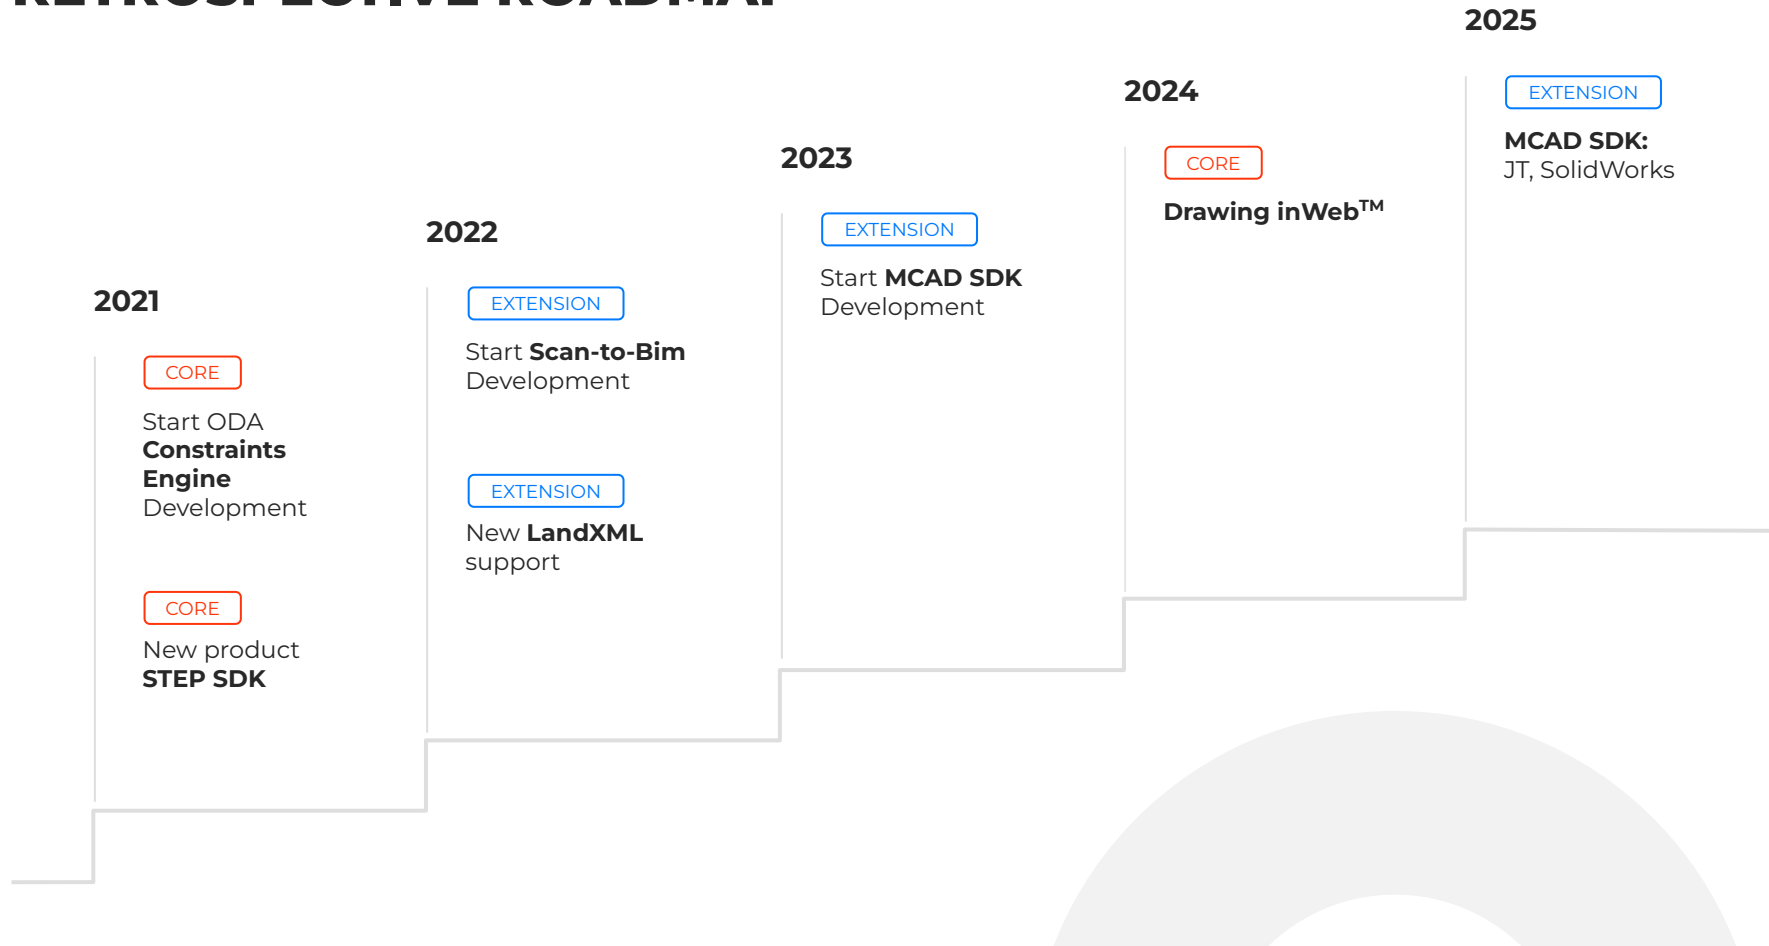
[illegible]

2021

CORE

Start ODA **Constraints Engine** Development

CORE

New product **STEP SDK**

2022

EXTENSION

Start **Scan-to-Bim** Development

EXTENSION

New **LandXML** support

2023

EXTENSION

Start **MCAD SDK** Development

2024

CORE

**Drawing inWeb$^{TM}$**

2025

EXTENSION

**MCAD SDK:** JT, SolidWorks